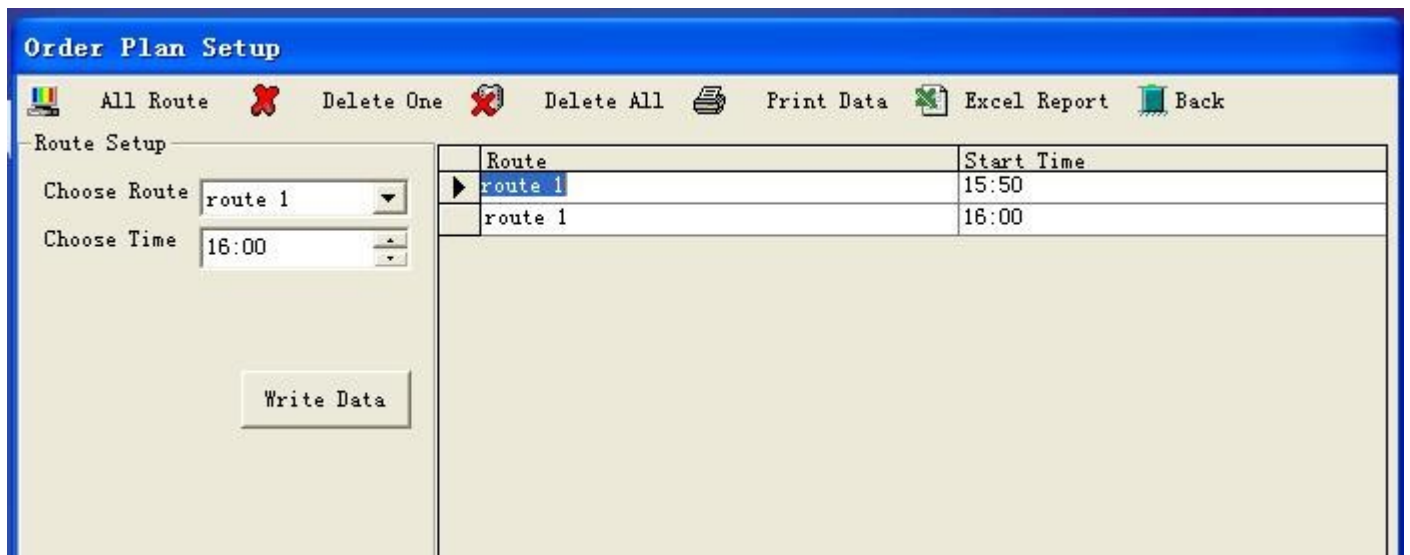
Order Plan Setup

All Route Delete One Delete All Print Data Excel Report Back

Route Setup

Choose Route route 1

Choose Time 16:00

Write Data

| Route | Start Time |
|---|---|
| route 1 | 15:50 |
| route 1 | 16:00 |